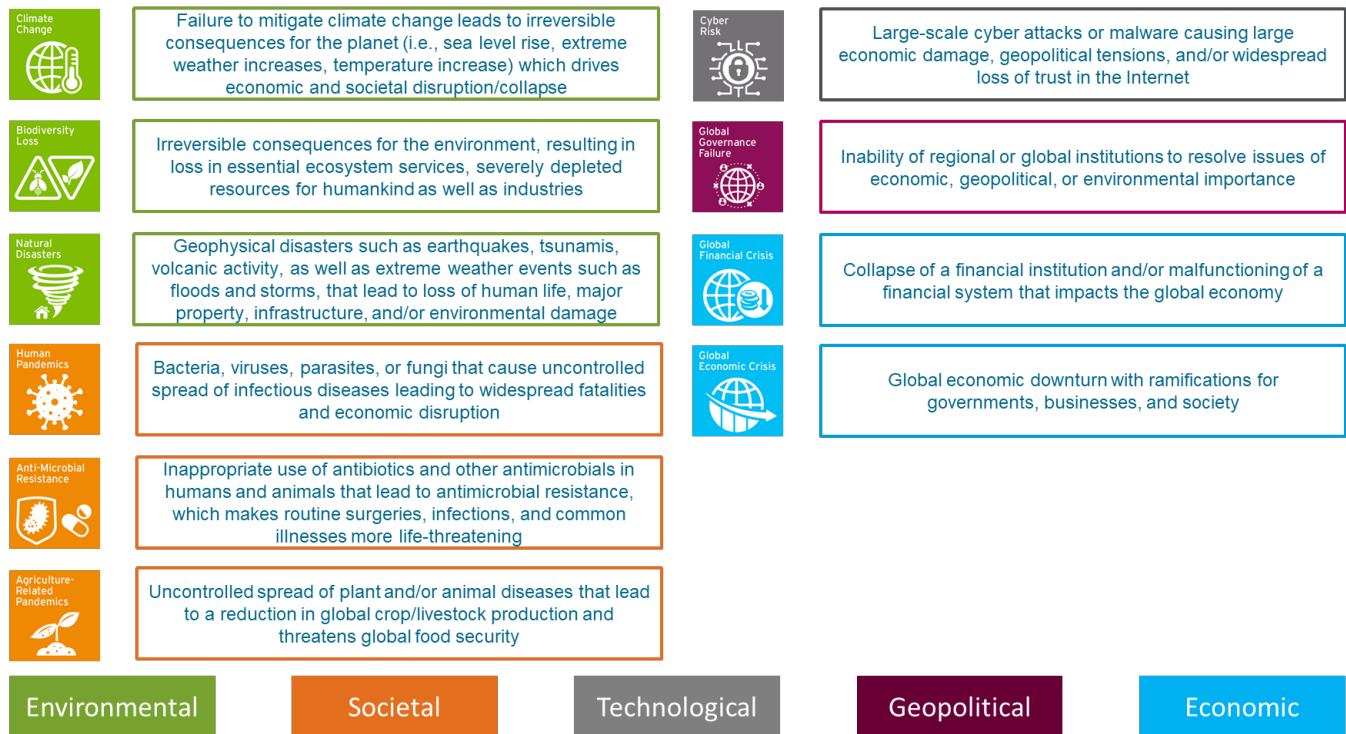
Climate Change

Failure to mitigate climate change leads to irreversible consequences for the planet (i.e., sea level rise, extreme weather increases, temperature increase) which drives economic and societal disruption/collapse

Biodiversity Loss

Irreversible consequences for the environment, resulting in loss in essential ecosystem services, severely depleted resources for humankind as well as industries

Natural Disasters

Geophysical disasters such as earthquakes, tsunamis, volcanic activity, as well as extreme weather events such as floods and storms, that lead to loss of human life, major property, infrastructure, and/or environmental damage

Human Pandemics

Bacteria, viruses, parasites, or fungi that cause uncontrolled spread of infectious diseases leading to widespread fatalities and economic disruption

Anti-Microbial Resistance

Inappropriate use of antibiotics and other antimicrobials in humans and animals that lead to antimicrobial resistance, which makes routine surgeries, infections, and common illnesses more life-threatening

Agriculture-Related Pandemics

Uncontrolled spread of plant and/or animal diseases that lead to a reduction in global crop/livestock production and threatens global food security

Cyber Risk

Large-scale cyber attacks or malware causing large economic damage, geopolitical tensions, and/or widespread loss of trust in the Internet

Global Governance Failure

Inability of regional or global institutions to resolve issues of economic, geopolitical, or environmental importance

Global Financial Crisis

Collapse of a financial institution and/or malfunctioning of a financial system that impacts the global economy

Global Economic Crisis

Global economic downturn with ramifications for governments, businesses, and society

Environmental

Societal

Technological

Geopolitical

Economic